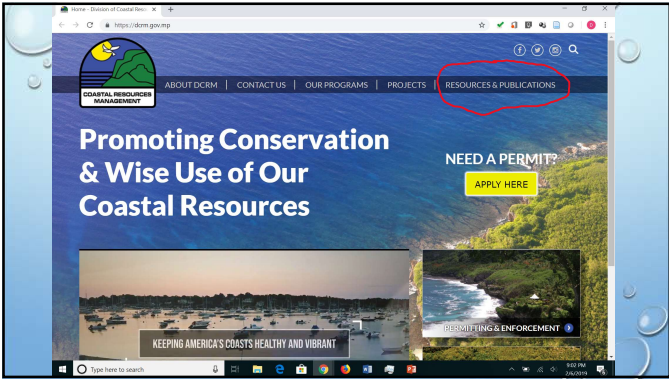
Home - Division of Coastal Reso ×
https://dcrm.gov.mp

COASTAL RESOURCES MANAGEMENT

ABOUT DCRM | CONTACT US | OUR PROGRAMS | PROJECTS | RESOURCES & PUBLICATIONS

Promoting Conservation & Wise Use of Our Coastal Resources

NEED A PERMIT?

APPLY HERE

KEEPING AMERICA'S COASTS HEALTHY AND VIBRANT

PERMITTING & ENFORCEMENT

Type here to search

9:02 PM
2/6/2019